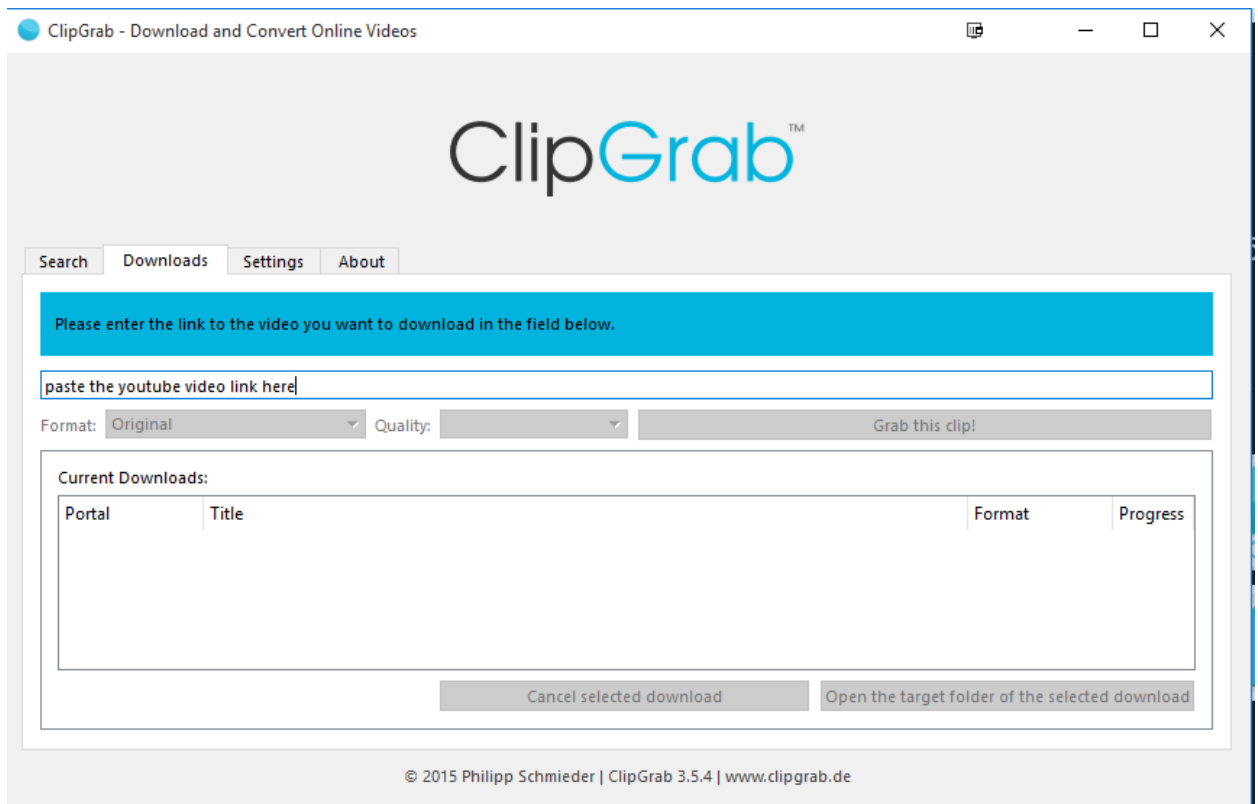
ClipGrab - Download and Convert Online Videos

ClipGrab™

Search Downloads Settings About

Please enter the link to the video you want to download in the field below.

paste the youtube video link here

Format: Original Quality: Grab this clip!

Current Downloads:

| Portal | Title | Format | Progress |
|---|---|---|---|

Cancel selected download Open the target folder of the selected download

© 2015 Philipp Schmieder | ClipGrab 3.5.4 | www.clipgrab.de